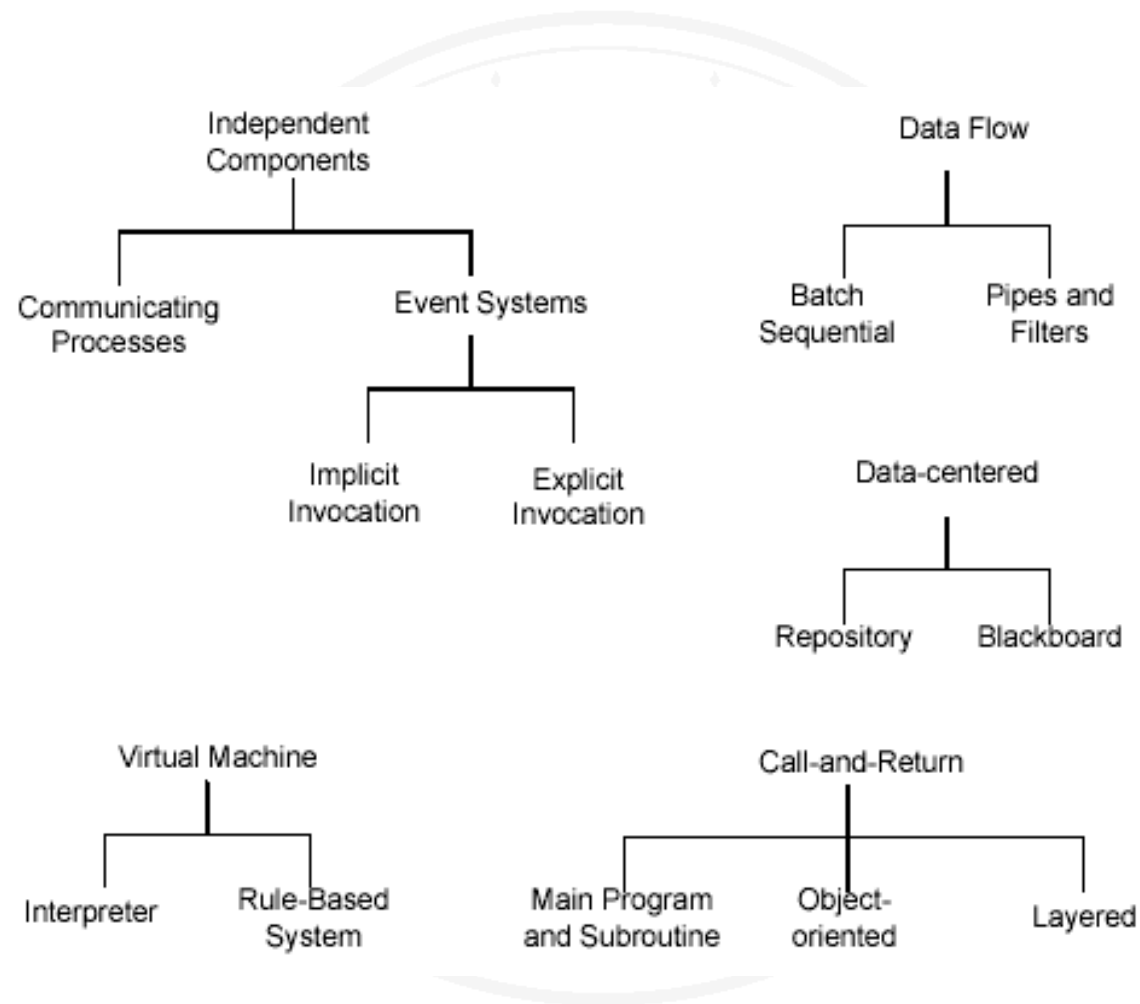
Independent Components

Communicating Processes

Event Systems

Implicit Invocation

Explicit Invocation

Data Flow

Batch Sequential

Pipes and Filters

Data-centered

Repository

Blackboard

Virtual Machine

Interpreter

Rule-Based System

Call-and-Return

Main Program and Subroutine

Object-oriented

Layered